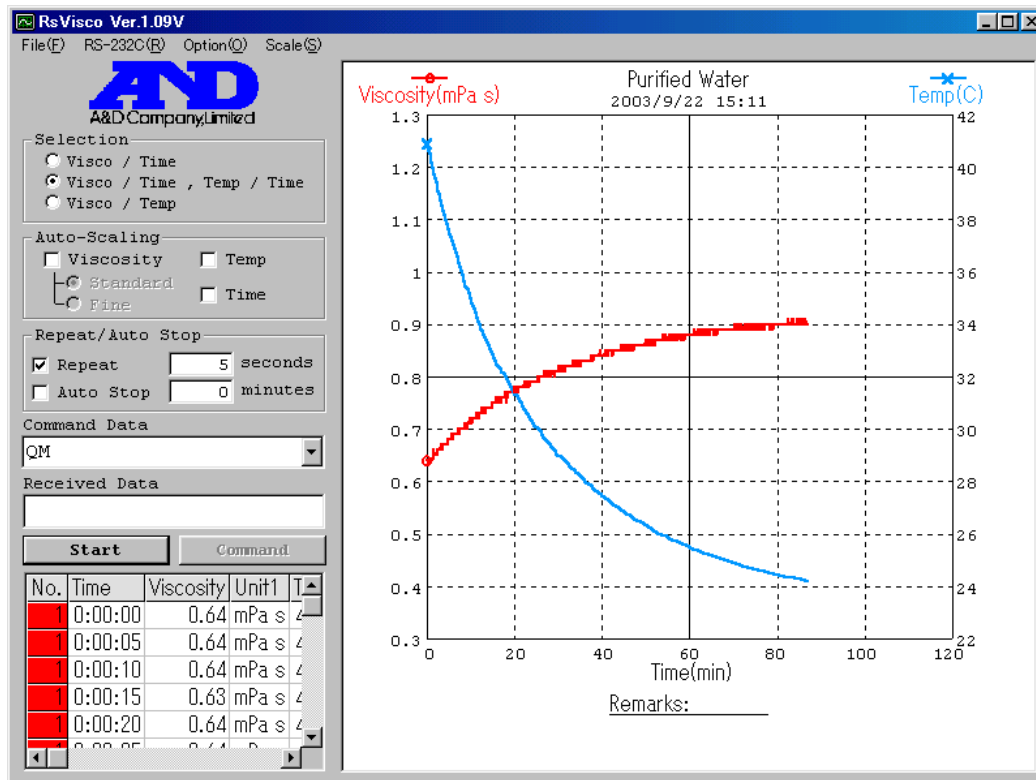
RsVisco Ver.1.09V

File(F) RS-232C(R) Option(O) Scale(S)

A&D
A&D Company,Limited

Selection
Visco / Time
Visco / Time , Temp / Time
Visco / Temp

Auto-Scaling
Viscosity
Standard
Fine
Temp
Time

Repeat/Auto Stop
Repeat 5 seconds
Auto Stop 0 minutes

Command Data
QM

Received Data

Start
Command

| No. | Time | Viscosity | Unit1 | T |
|---|---|---|---|---|
| 1 | 0:00:00 | 0.64 | mPa s | 4 |
| 1 | 0:00:05 | 0.64 | mPa s | 4 |
| 1 | 0:00:10 | 0.64 | mPa s | 4 |
| 1 | 0:00:15 | 0.63 | mPa s | 4 |
| 1 | 0:00:20 | 0.64 | mPa s | 4 |
| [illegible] | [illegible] | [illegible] | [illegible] | |

Viscosity(mPa s)
Purified Water
2003/9/22 15:11
Temp(C)

1.3 1.2 1.1 1 0.9 0.8 0.7 0.6 0.5 0.4 0.3

42 40 38 36 34 32 30 28 26 24 22

0 20 40 60 80 100 120
Time(min)

Remarks: